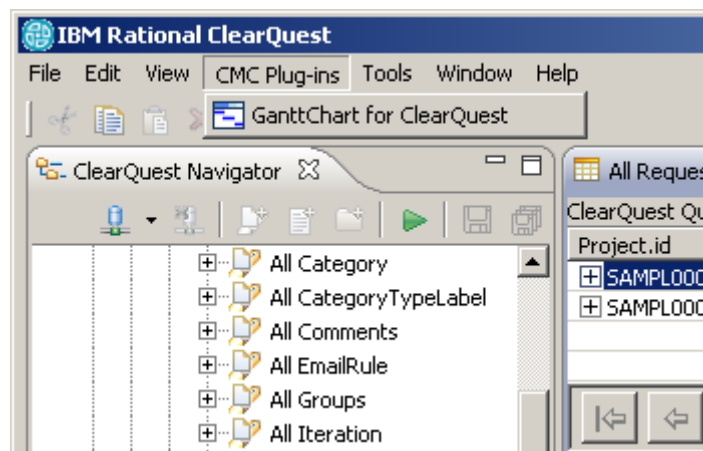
IBM Rational ClearQuest

File Edit View CMC Plug-ins Tools Window Help

GanttChart for ClearQuest

ClearQuest Navigator

All Category
All CategoryTypeLabel
All Comments
All EmailRule
All Groups
All Iteration

All Reques

ClearQuest Qu

Project.id

SAMPL000

SAMPL000